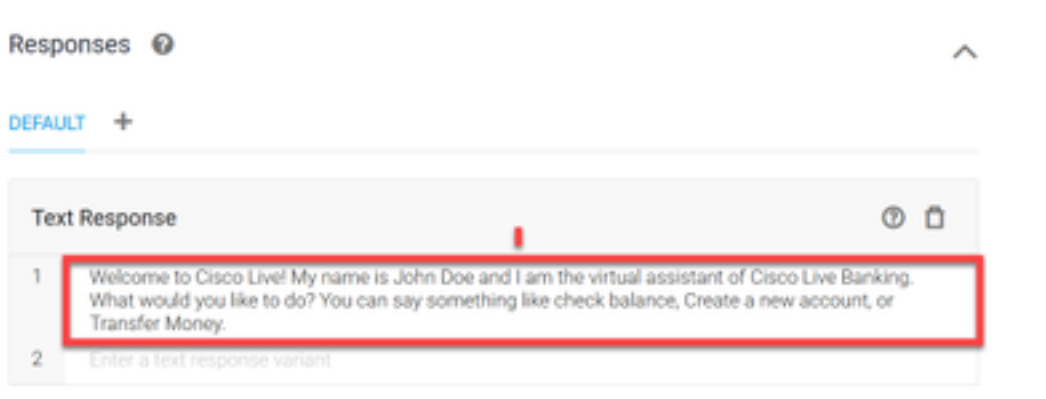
Responses

DEFAULT +

Text Response

1 Welcome to Cisco Live! My name is John Doe and I am the virtual assistant of Cisco Live Banking. What would you like to do? You can say something like check balance, Create a new account, or Transfer Money.

2 Enter a text response variant